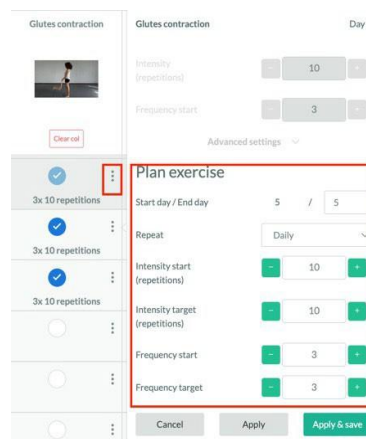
Glutes contraction

Clear col

3x 10 repetitions

3x 10 repetitions

3x 10 repetitions

Glutes contraction

Day

Intensity (repetitions)

- 10 +

Frequency start

- 3 +

Advanced settings

Plan exercise

Start day / End day 5 / 5

Repeat Daily

Intensity start (repetitions) - 10 +

Intensity target (repetitions) - 10 +

Frequency start - 3 +

Frequency target - 3 +

Cancel

Apply

Apply & save